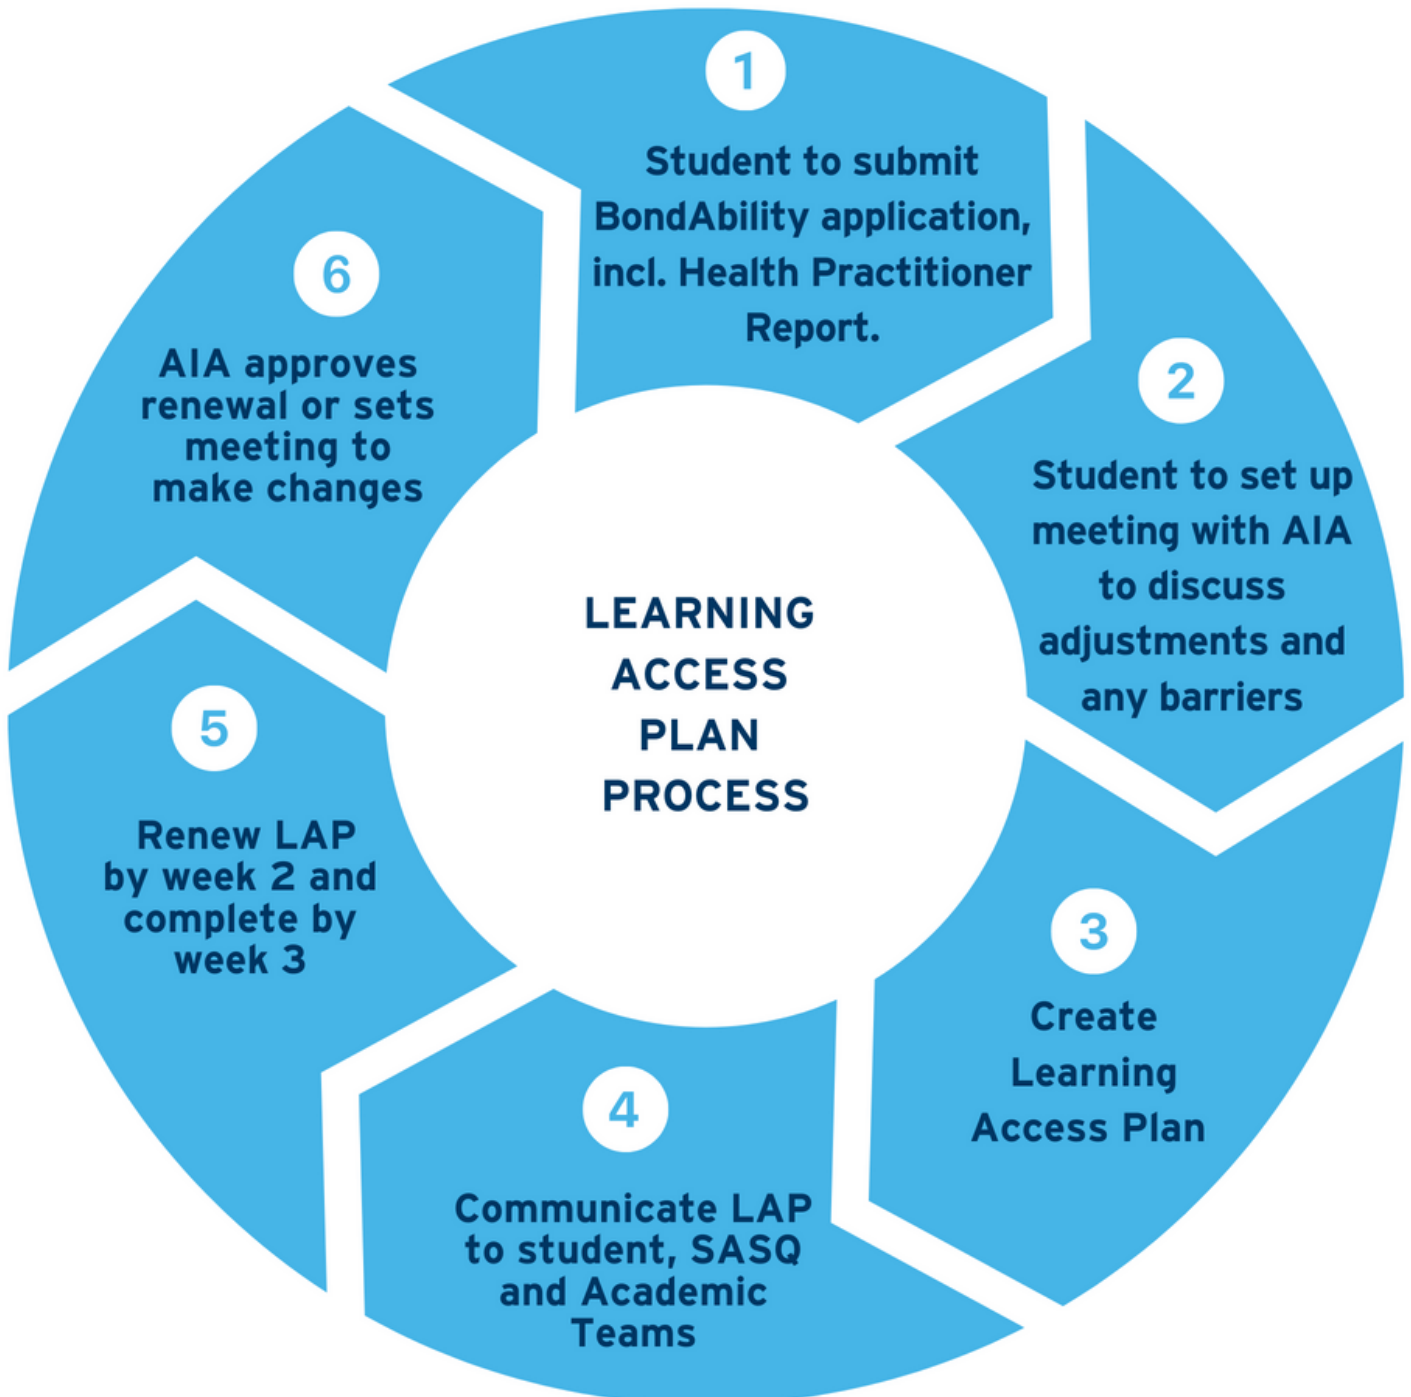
LEARNING ACCESS PLAN PROCESS

1

Student to submit BondAbility application, incl. Health Practitioner Report.

2

Student to set up meeting with AIA to discuss adjustments and any barriers

3

Create Learning Access Plan

4

Communicate LAP to student, SASQ and Academic Teams

5

Renew LAP by week 2 and complete by week 3

6

AIA approves renewal or sets meeting to make changes